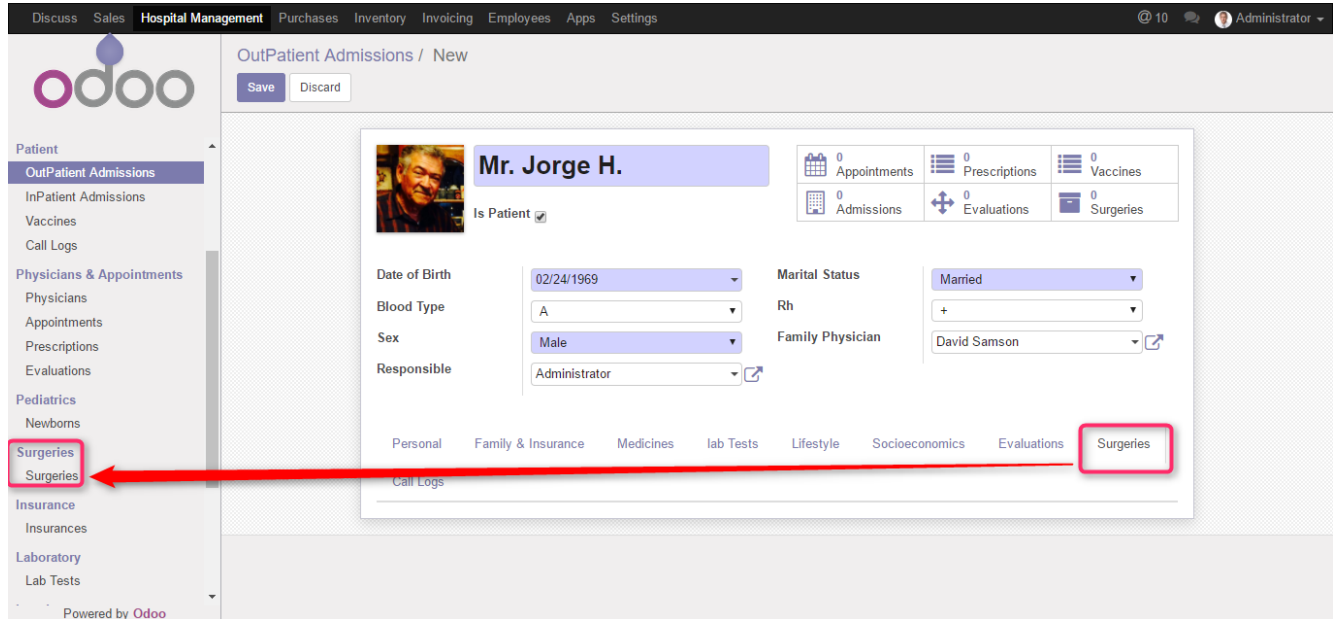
Discuss Sales Hospital Management Purchases Inventory Invoicing Employees Apps Settings

@ 10 Administrator

odoo

OutPatient Admissions / New

Save Discard

Patient
OutPatient Admissions
InPatient Admissions
Vaccines
Call Logs
Physicians & Appointments
Physicians
Appointments
Prescriptions
Evaluations
Pediatrics
Newborns
Surgeries
Surgeries
Insurance
Insurances
Laboratory
Lab Tests

Powered by Odoo

Mr. Jorge H.

Is Patient

0 Appointments
0 Prescriptions
0 Vaccines
0 Admissions
0 Evaluations
0 Surgeries

Date of Birth 02/24/1969
Blood Type A
Sex Male
Responsible Administrator

Marital Status Married
Rh +
Family Physician David Samson

Personal Family & Insurance Medicines lab Tests Lifestyle Socioeconomics Evaluations Surgeries
Call Logs